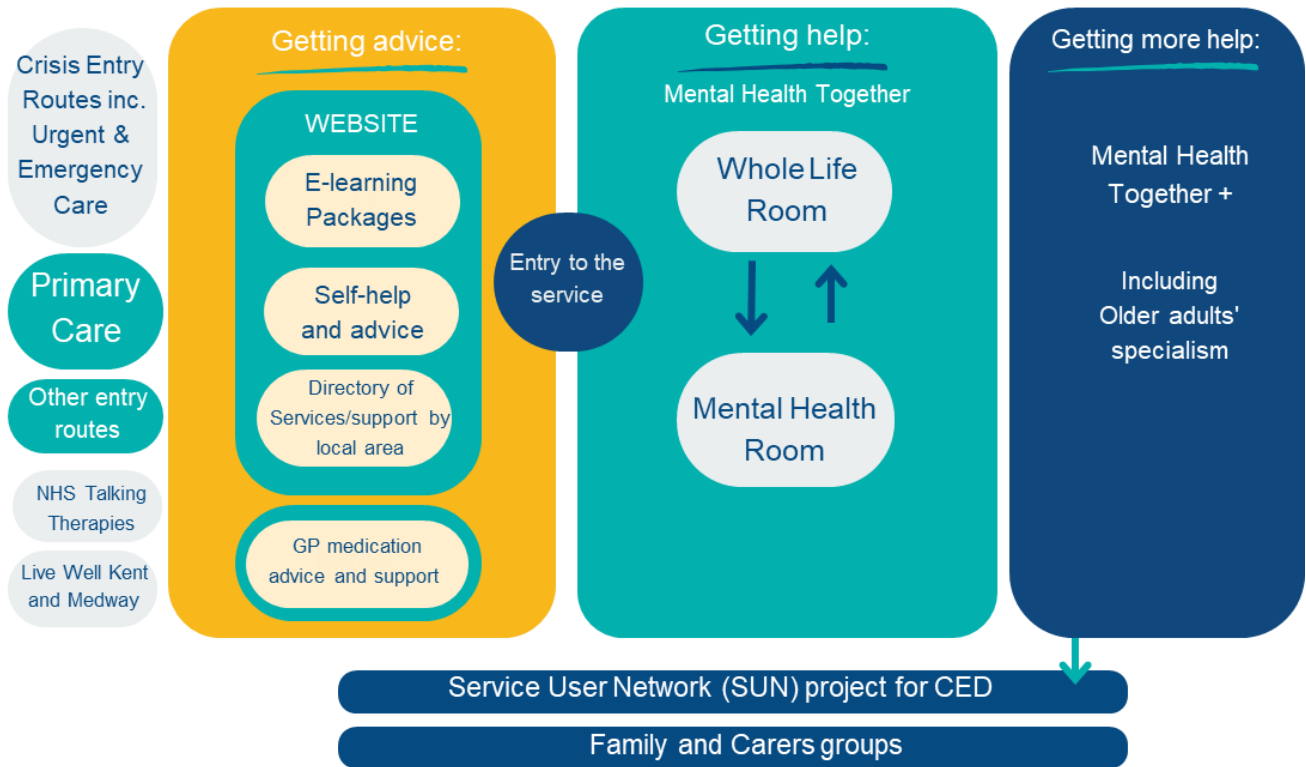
Crisis Entry Routes inc. Urgent & Emergency Care

Primary Care

Other entry routes

NHS Talking Therapies

Live Well Kent and Medway

Getting advice:

WEBSITE

E-learning Packages

Self-help and advice

Directory of Services/support by local area

GP medication advice and support

Entry to the service

Getting help:

Mental Health Together

Whole Life Room

Mental Health Room

Getting more help:

Mental Health Together +

Including Older adults' specialism

Service User Network (SUN) project for CED

Family and Carers groups